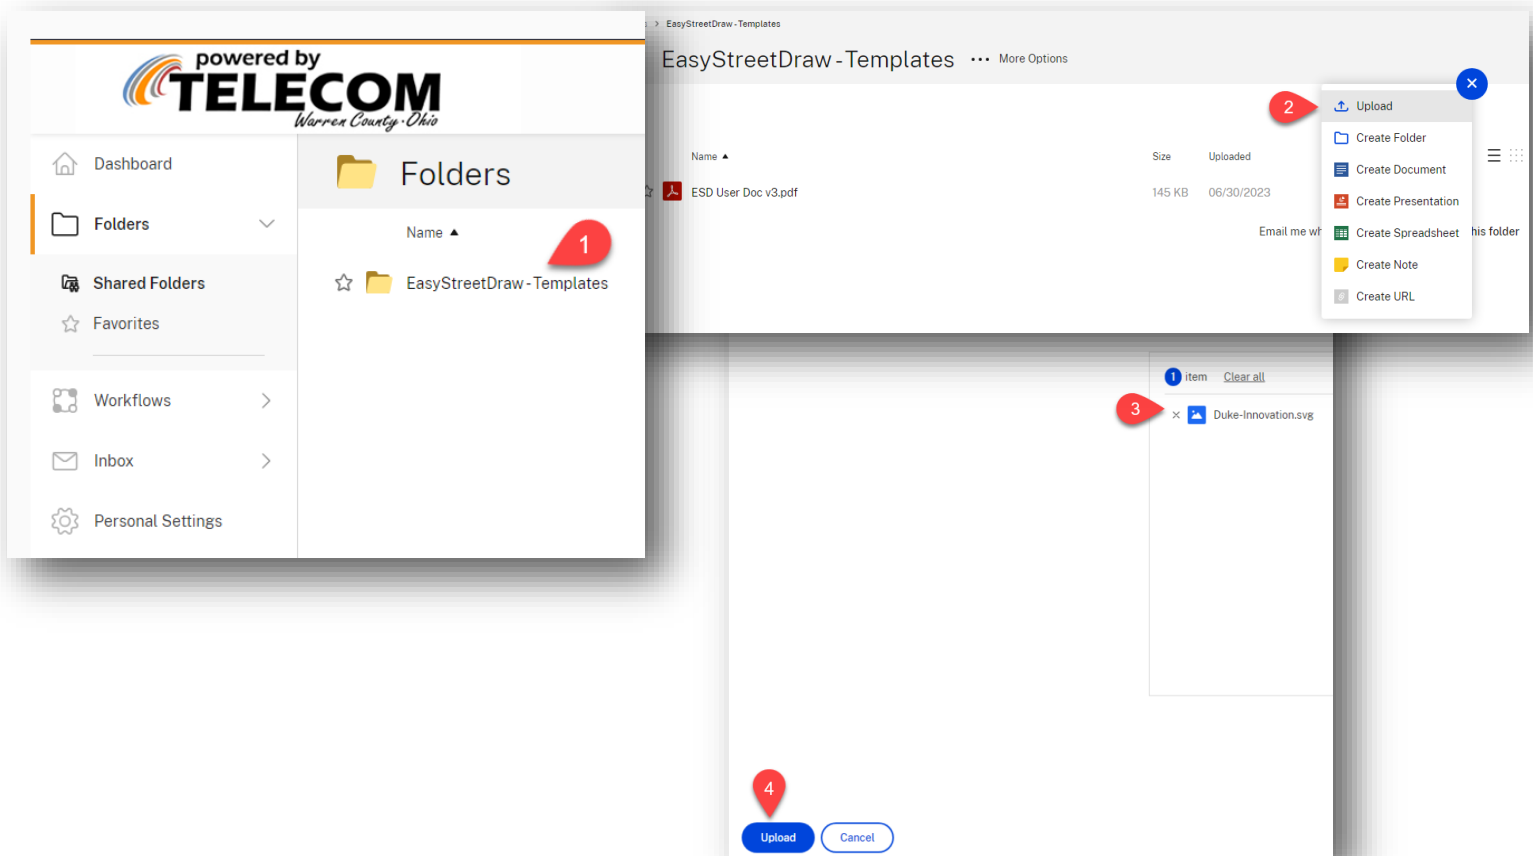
powered by TELECOM Warren County · Ohio

Dashboard

Folders

Shared Folders

Favorites

Workflows

Inbox

Personal Settings

Folders

Name ▲

1

EasyStreetDraw-Templates

› EasyStreetDraw-Templates

EasyStreetDraw-Templates ··· More Options

2

Upload

Create Folder

Create Document

Create Presentation

Create Spreadsheet

Create Note

Create URL

Name ▲

Size

Uploaded

ESD User Doc v3.pdf

145 KB

06/30/2023

Email me wh

his folder

1 item Clear all

3

Duke-Innovation.svg

4

Upload

Cancel